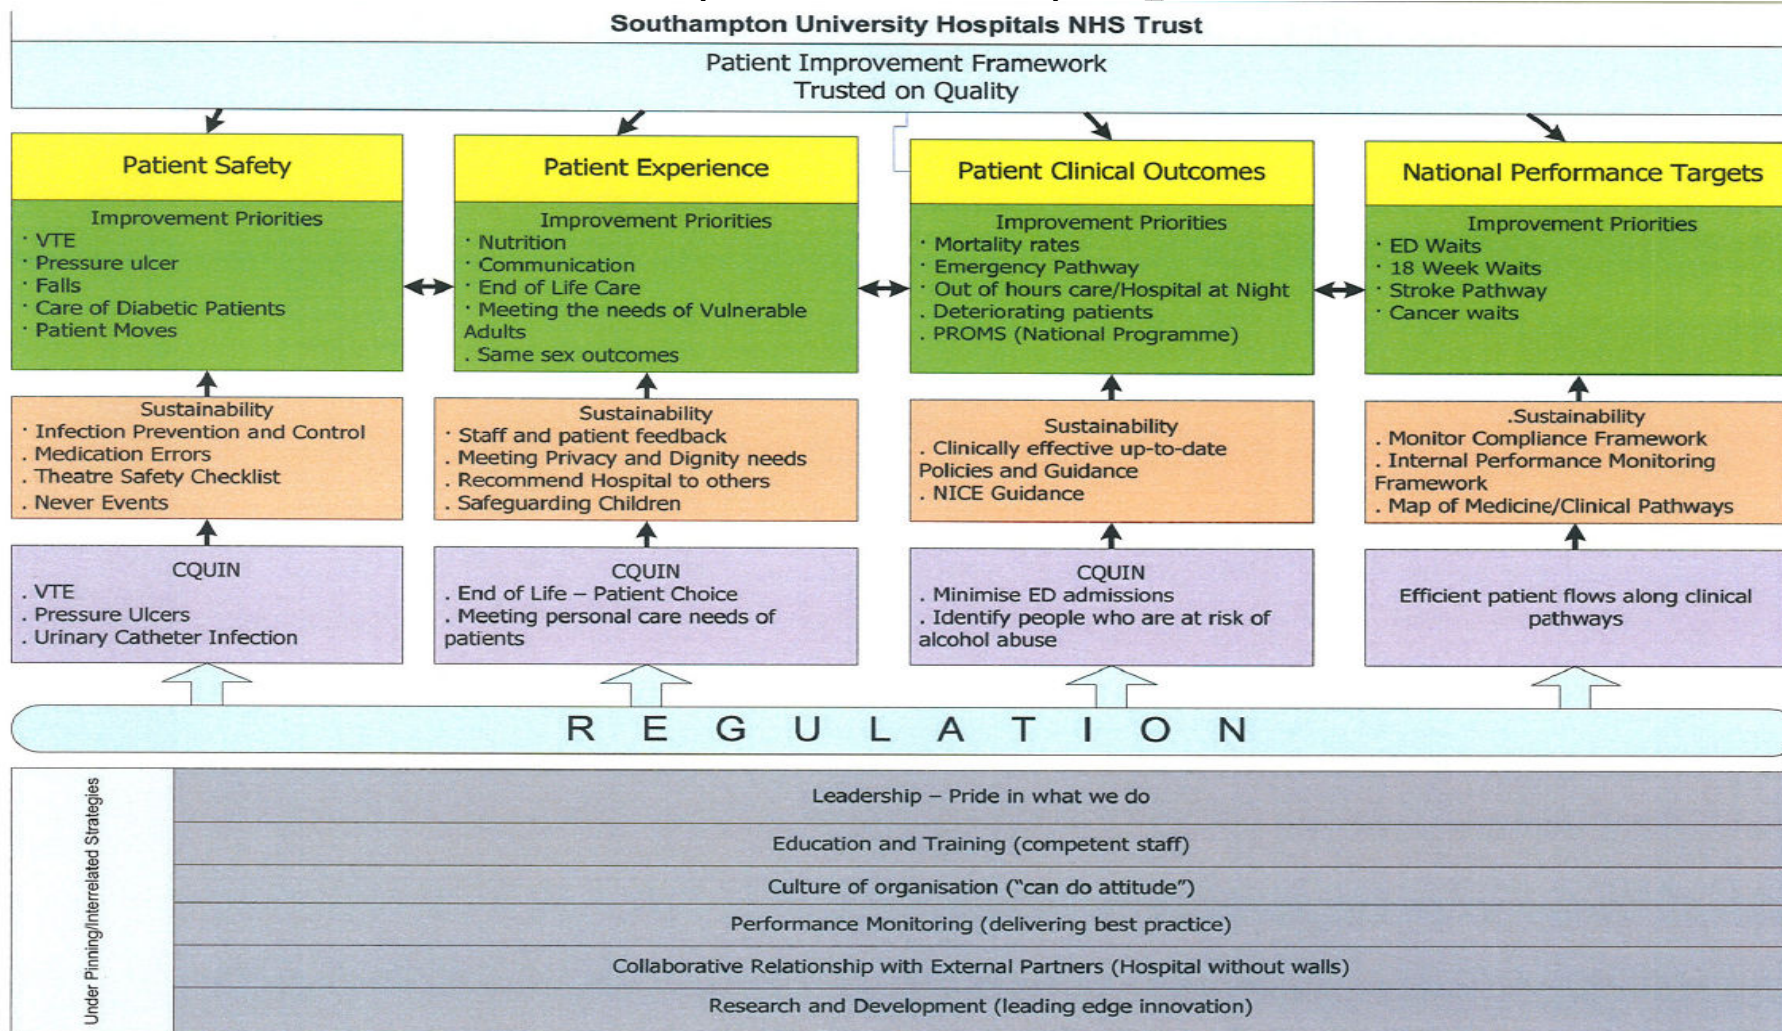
Southampton University Hospitals NHS Trust

Patient Improvement Framework
Trusted on Quality

Patient Safety

Improvement Priorities
· VTE
· Pressure ulcer
· Falls
· Care of Diabetic Patients
· Patient Moves

Sustainability
· Infection Prevention and Control
. Medication Errors
. Theatre Safety Checklist
. Never Events

CQUIN
. VTE
. Pressure Ulcers
. Urinary Catheter Infection

Patient Experience

Improvement Priorities
· Nutrition
· Communication
· End of Life Care
· Meeting the needs of Vulnerable Adults
. Same sex outcomes

Sustainability
· Staff and patient feedback
. Meeting Privacy and Dignity needs
. Recommend Hospital to others
. Safeguarding Children

CQUIN
. End of Life – Patient Choice
. Meeting personal care needs of patients

Patient Clinical Outcomes

Improvement Priorities
· Mortality rates
· Emergency Pathway
· Out of hours care/Hospital at Night
. Deteriorating patients
. PROMS (National Programme)

Sustainability
. Clinically effective up-to-date Policies and Guidance
. NICE Guidance

CQUIN
. Minimise ED admissions
. Identify people who are at risk of alcohol abuse

National Performance Targets

Improvement Priorities
· ED Waits
· 18 Week Waits
· Stroke Pathway
· Cancer waits

.Sustainability
. Monitor Compliance Framework
. Internal Performance Monitoring Framework
. Map of Medicine/Clinical Pathways

Efficient patient flows along clinical pathways

R E G U L A T I O N

Under Pinning/Interrelated Strategies

Leadership – Pride in what we do

Education and Training (competent staff)

Culture of organisation ("can do attitude")

Performance Monitoring (delivering best practice)

Collaborative Relationship with External Partners (Hospital without walls)

Research and Development (leading edge innovation)